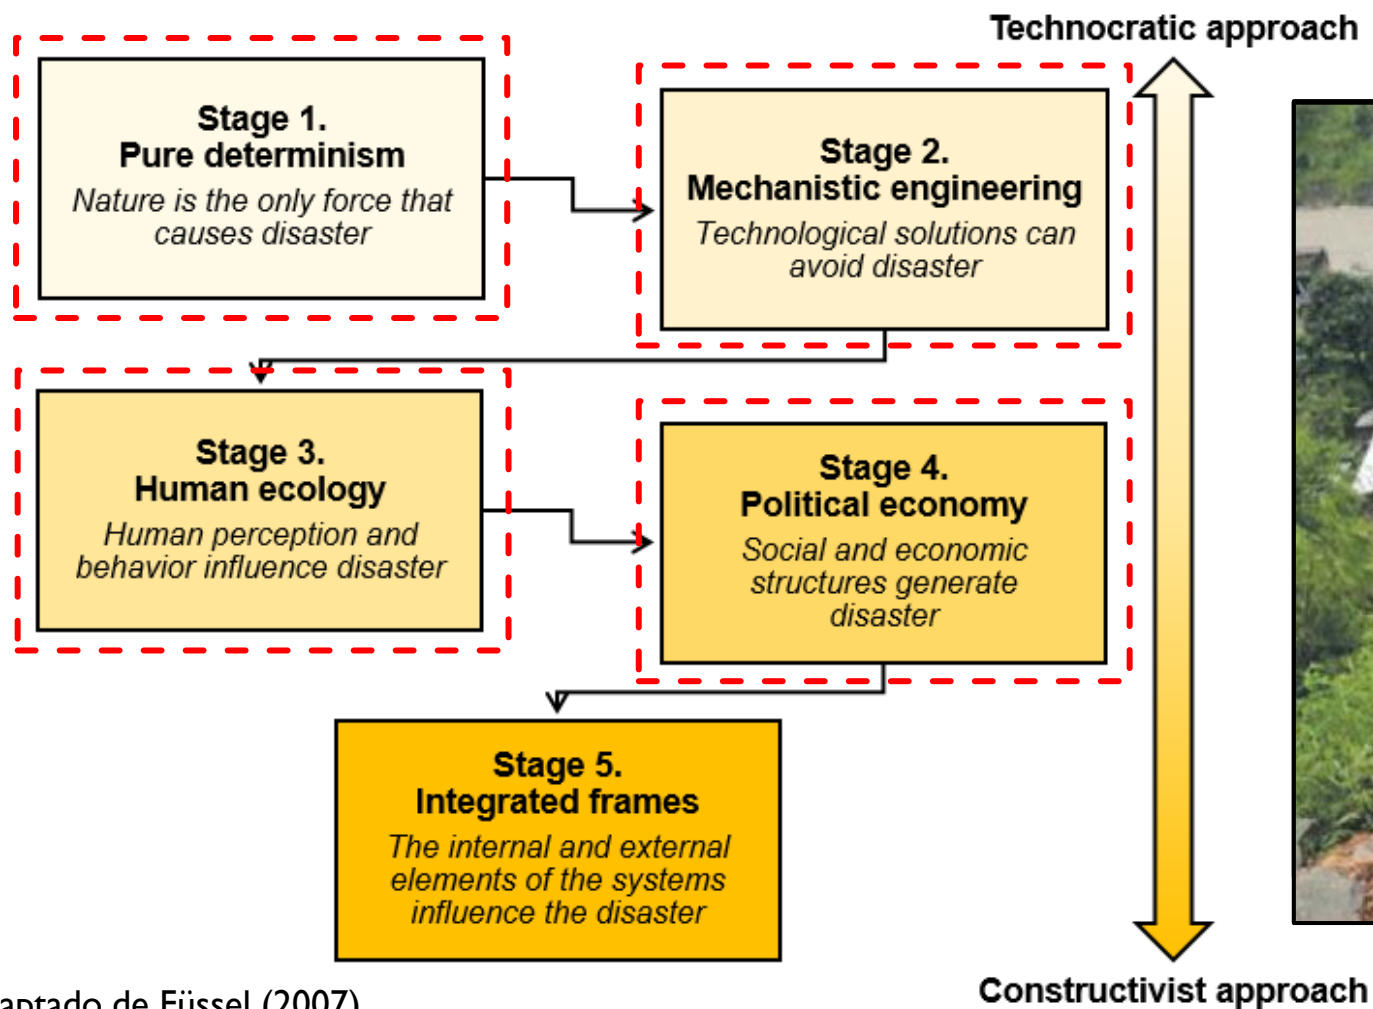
Technocratic approach

Stage 1.
Pure determinism
Nature is the only force that causes disaster

Stage 2.
Mechanistic engineering
Technological solutions can avoid disaster

Stage 3.
Human ecology
Human perception and behavior influence disaster

Stage 4.
Political economy
Social and economic structures generate disaster

Stage 5.
Integrated frames
The internal and external elements of the systems influence the disaster

Constructivist approach

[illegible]aptado de Füssel (2007)